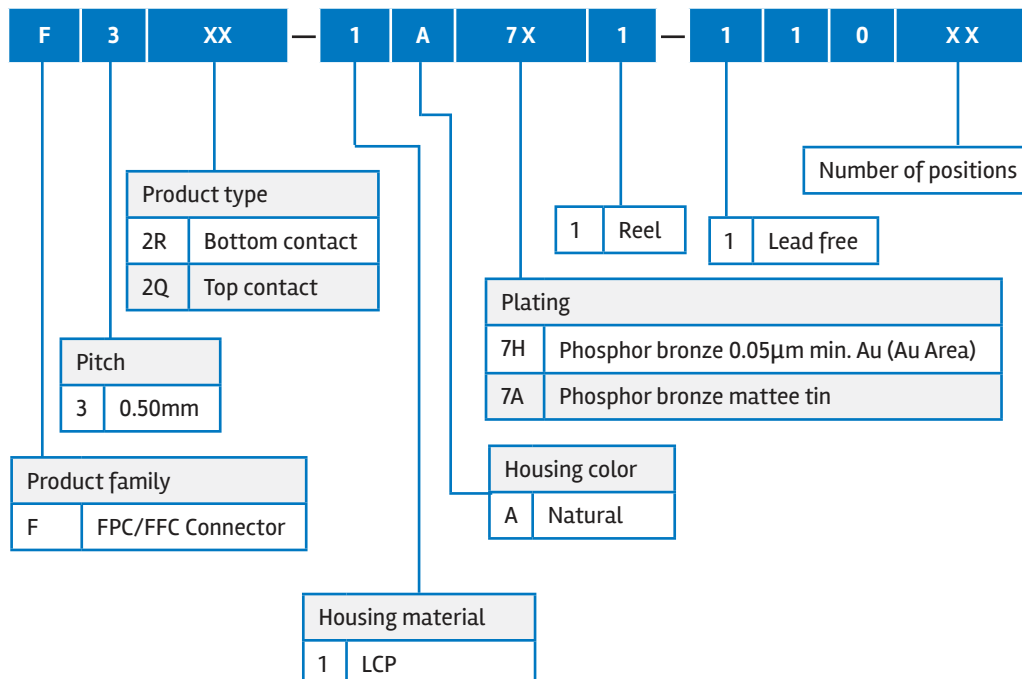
F 3 XX — 1 A 7X 1 — 1 1 0 XX

Number of positions

| Product type | |
|---|---|
| 2R | Bottom contact |
| 2Q | Top contact |

| 1 | Reel |
|---|---|

| 1 | Lead free |
|---|---|

| Plating | |
|---|---|
| 7H | Phosphor bronze 0.05µm min. Au (Au Area) |
| 7A | Phosphor bronze mattee tin |

| Pitch | |
|---|---|
| 3 | 0.50mm |

| Housing color | |
|---|---|
| A | Natural |

| Product family | |
|---|---|
| F | FPC/FFC Connector |

| Housing material | |
|---|---|
| 1 | LCP |